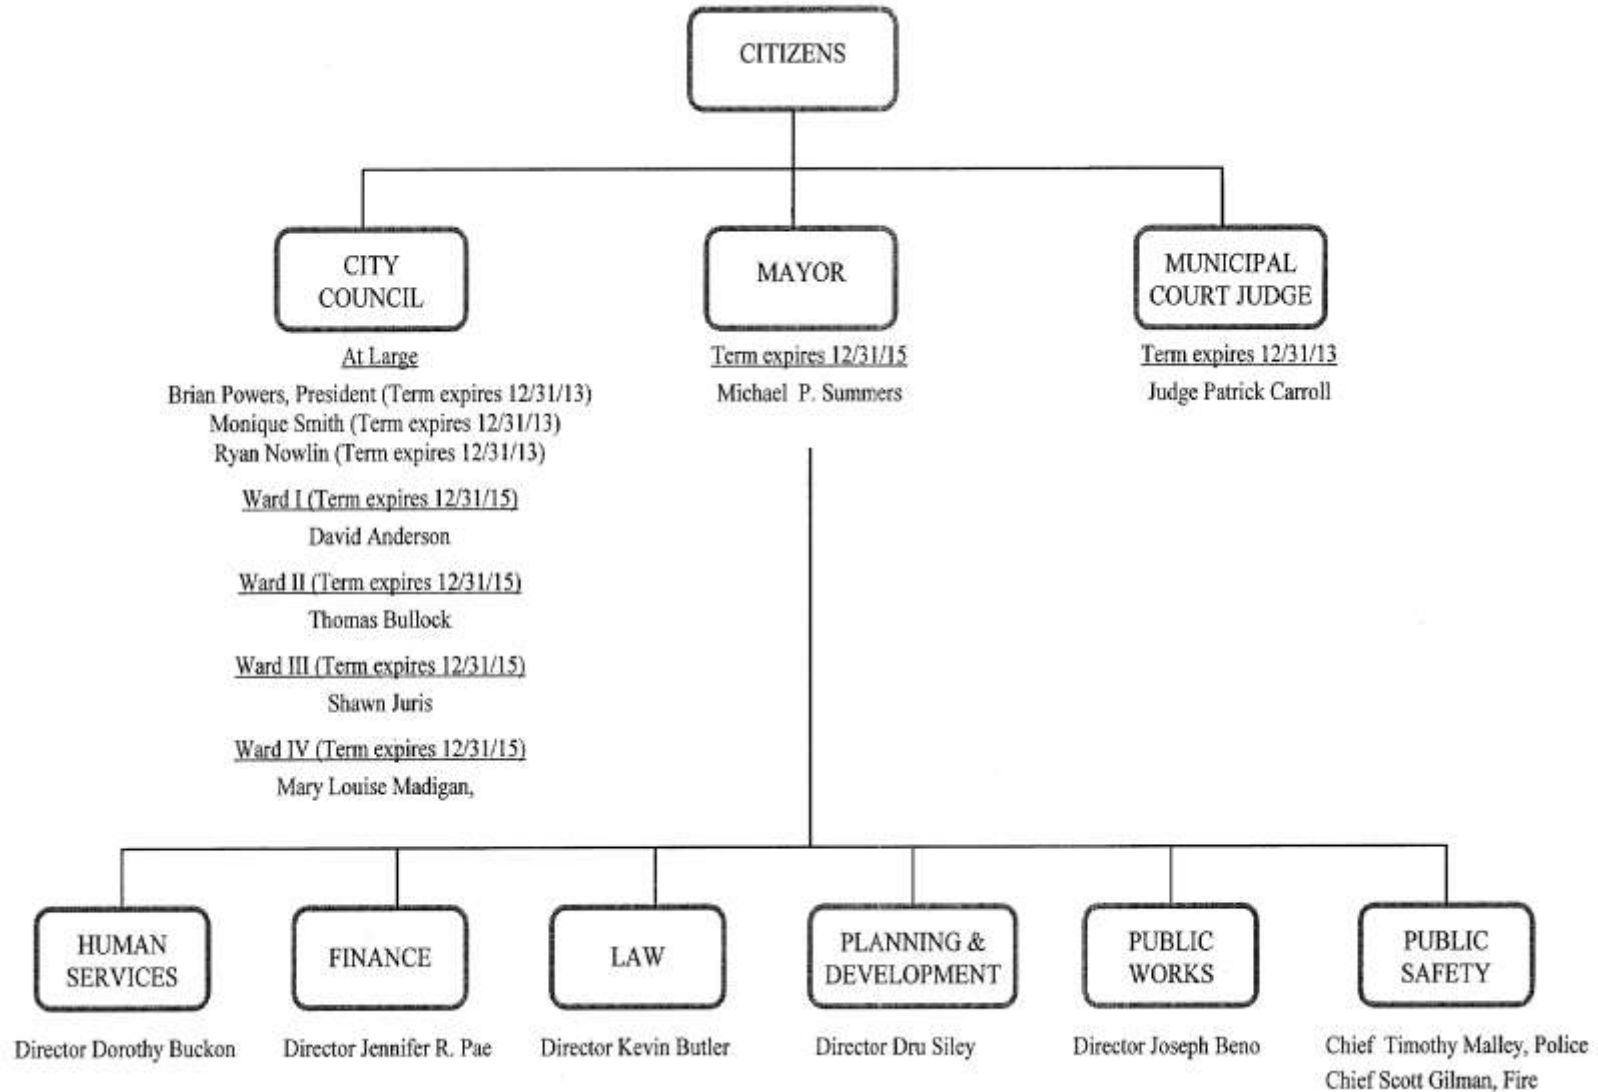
CITIZENS

CITY COUNCIL

At Large

Brian Powers, President (Term expires 12/31/13)
Monique Smith (Term expires 12/31/13)
Ryan Nowlin (Term expires 12/31/13)

Ward I (Term expires 12/31/15)

David Anderson

Ward II (Term expires 12/31/15)

Thomas Bullock

Ward III (Term expires 12/31/15)

Shawn Juris

Ward IV (Term expires 12/31/15)

Mary Louise Madigan,

MAYOR

Term expires 12/31/15

Michael P. Summers

MUNICIPAL COURT JUDGE

Term expires 12/31/13

Judge Patrick Carroll

HUMAN SERVICES

Director Dorothy Buckon

FINANCE

Director Jennifer R. Pae

LAW

Director Kevin Butler

PLANNING & DEVELOPMENT

Director Dru Siley

PUBLIC WORKS

Director Joseph Beno

PUBLIC SAFETY

Chief Timothy Malley, Police
Chief Scott Gilman, Fire